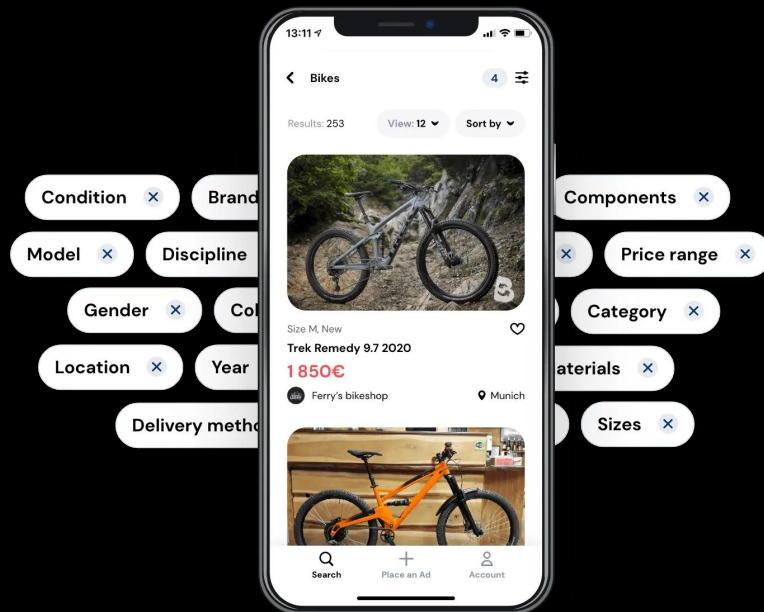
13:11

Bikes

4

Results: 253

View: 12

Sort by

Size M, New

Trek Remedy 9.7 2020

1 850€

Ferry's bikeshop

Munich

Search

Place an Ad

Account

Condition

Brand

Components

Model

Discipline

Price range

Gender

Co

Category

Location

Year

aterials

Delivery metho

Sizes